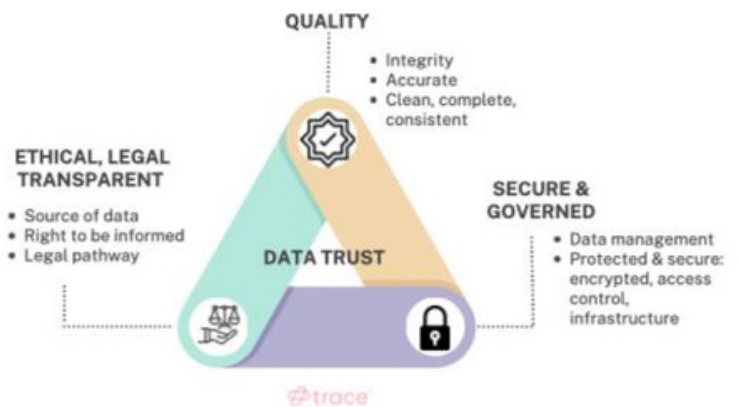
QUALITY

- Integrity
- Accurate
- Clean, complete, consistent

ETHICAL, LEGAL TRANSPARENT

- Source of data
- Right to be informed
- Legal pathway

DATA TRUST

SECURE & GOVERNED

- Data management
- Protected & secure: encrypted, access control, infrastructure

trace